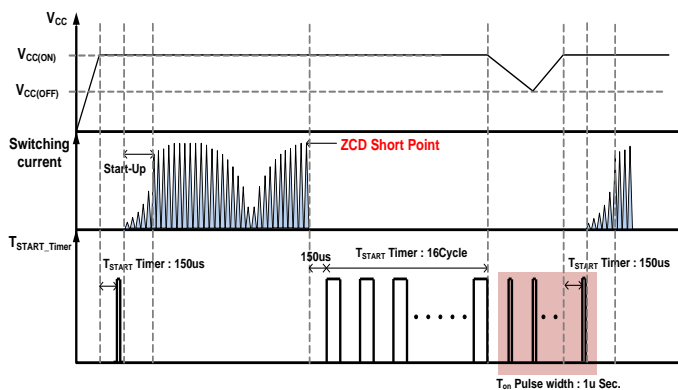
$V_{CC}$

$V_{CC(ON)}$

$V_{CC(OFF)}$

Switching current

Start-Up

ZCD Short Point

$T_{START\_Timer}$

$T_{START}$ Timer : 150us

150us

$T_{START}$ Timer : 16Cycle

$T_{START}$ Timer : 150us

$T_{on}$ Pulse width : 1u Sec.